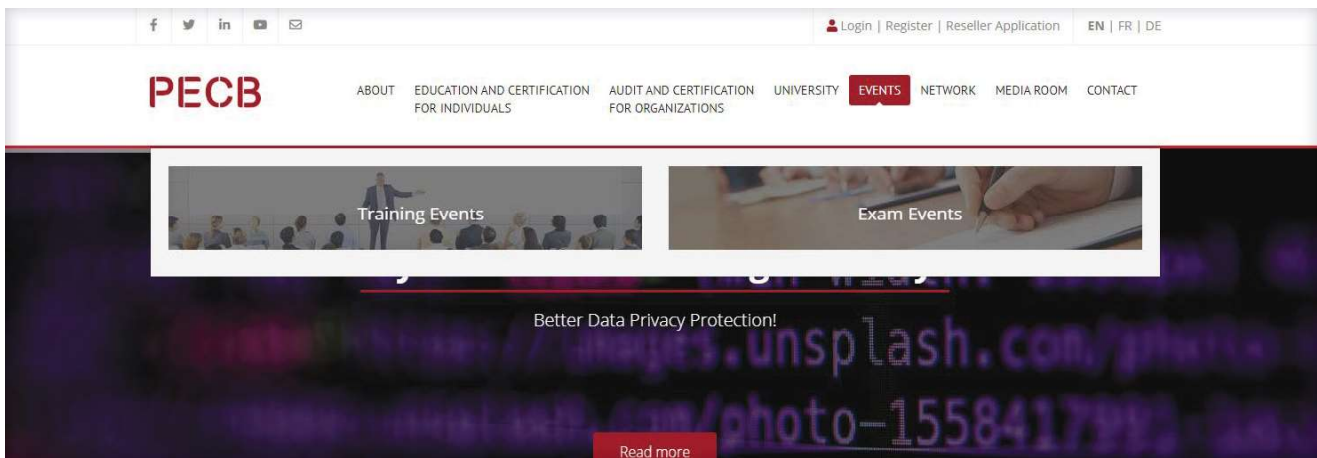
Login | Register | Reseller Application EN | FR | DE

PECB

ABOUT EDUCATION AND CERTIFICATION FOR INDIVIDUALS AUDIT AND CERTIFICATION FOR ORGANIZATIONS UNIVERSITY EVENTS NETWORK MEDIA ROOM CONTACT

Training Events

Exam Events

Better Data Privacy Protection!

images.unsplash.com/

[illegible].com/photo-15584179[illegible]

Read more